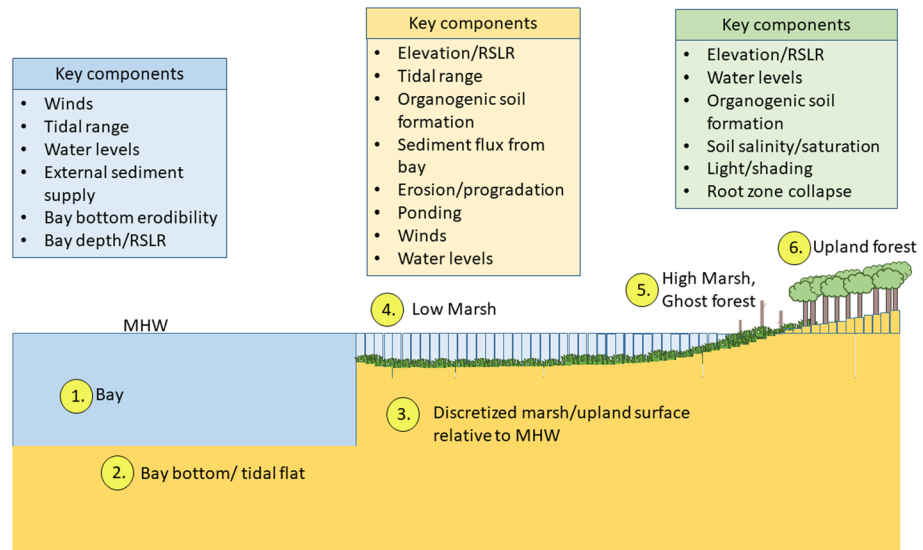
Key components
- Winds
- Tidal range
- Water levels
- External sediment supply
- Bay bottom erodibility
- Bay depth/RSLR

Key components
- Elevation/RSLR
- Tidal range
- Organogenic soil formation
- Sediment flux from bay
- Erosion/progradation
- Ponding
- Winds
- Water levels

Key components
- Elevation/RSLR
- Water levels
- Organogenic soil formation
- Soil salinity/saturation
- Light/shading
- Root zone collapse

6. Upland forest

5. High Marsh, Ghost forest

4. Low Marsh

MHW

1. Bay

3. Discretized marsh/upland surface relative to MHW

2. Bay bottom/ tidal flat